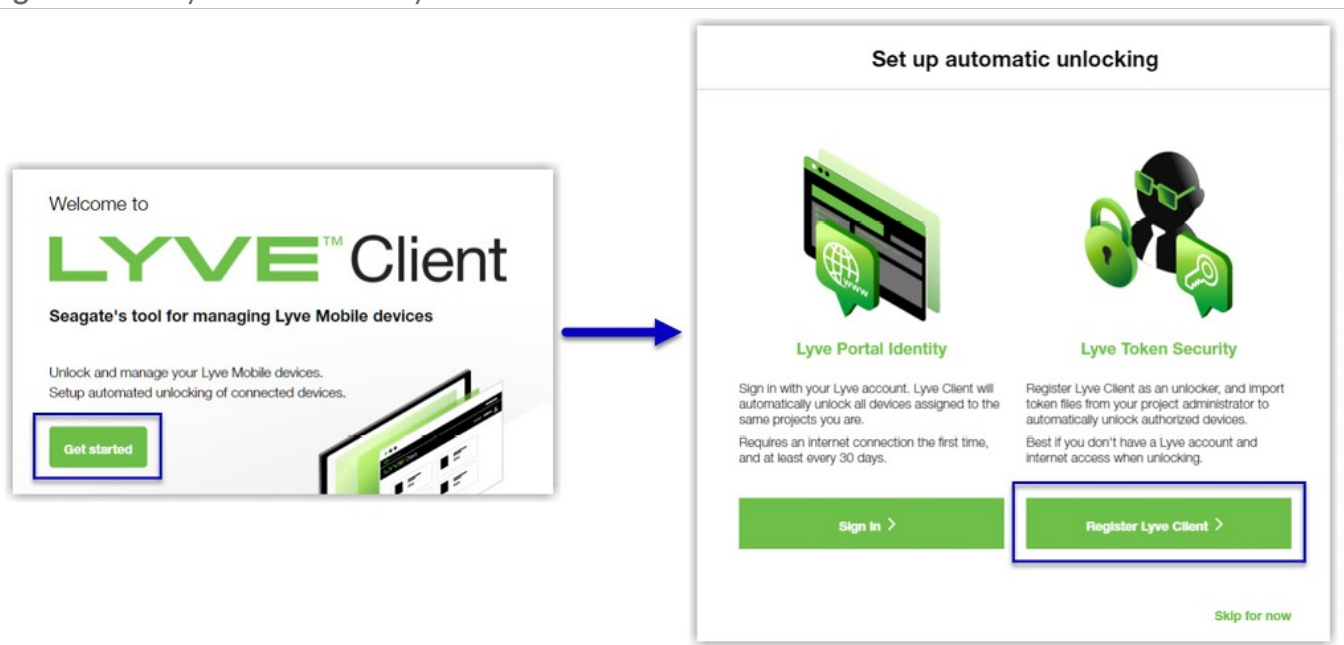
Welcome to

LYVE™ Client

Seagate's tool for managing Lyve Mobile devices

Unlock and manage your Lyve Mobile devices.
Setup automated unlocking of connected devices.

Get started

Set up automatic unlocking

Lyve Portal Identity

Sign in with your Lyve account. Lyve Client will automatically unlock all devices assigned to the same projects you are.

Requires an internet connection the first time, and at least every 30 days.

Sign in >

Lyve Token Security

Register Lyve Client as an unlocker, and import token files from your project administrator to automatically unlock authorized devices.

Best if you don't have a Lyve account and internet access when unlocking.

Register Lyve Client >

Skip for now